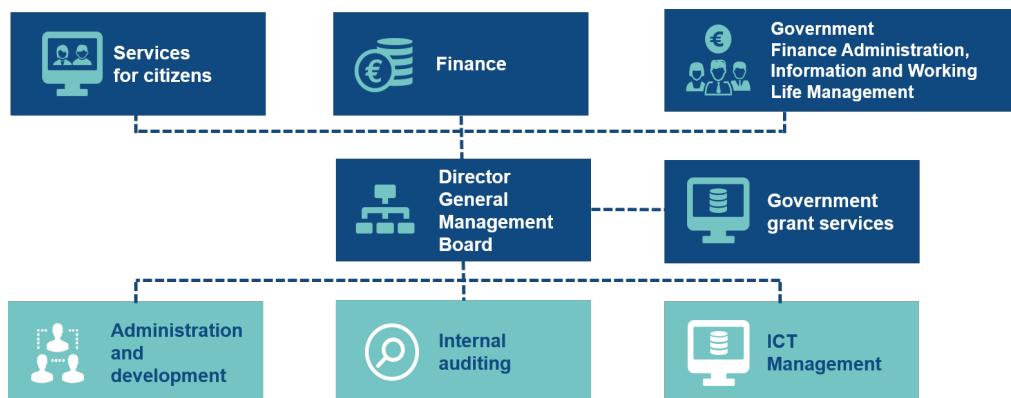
Services for citizens

Finance

Government Finance Administration, Information and Working Life Management

Director General Management Board

Government grant services

Administration and development

Internal auditing

ICT Management